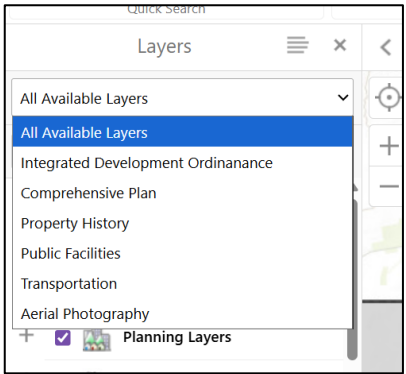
Quick Search

Layers

All Available Layers

All Available Layers
Integrated Development Ordinanance
Comprehensive Plan
Property History
Public Facilities
Transportation
Aerial Photography

Planning Layers